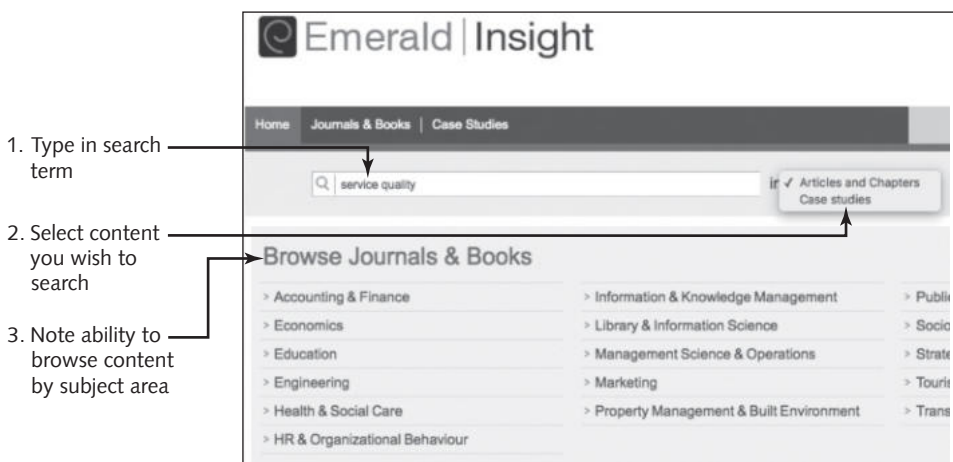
1. Type in search term

2. Select content you wish to search

3. Note ability to browse content by subject area

Emerald | Insight

Home Journals & Books | Case Studies

service quality

in ✓ Articles and Chapters
Case studies

Browse Journals & Books

> Accounting & Finance
> Economics
> Education
> Engineering
> Health & Social Care
> HR & Organizational Behaviour

> Information & Knowledge Management
> Library & Information Science
> Management Science & Operations
> Marketing
> Property Management & Built Environment

> Publi
> Socio
> Strate
> Touris
> Trans